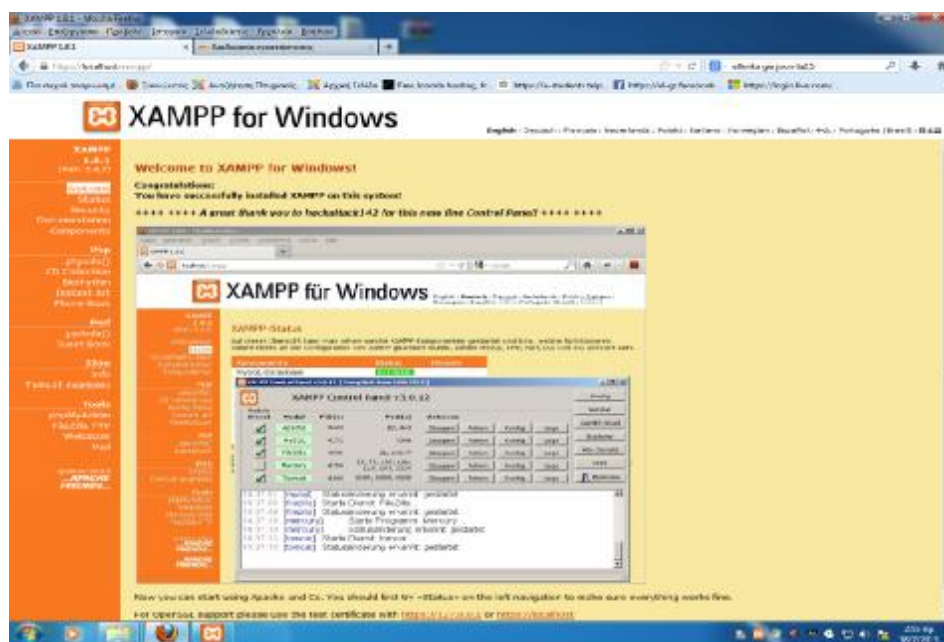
XAMPP 1.8.1 - Mozilla Firefox

XAMPP 1.8.1

http://localhost/xampp/

XAMPP for Windows

English · Deutsch · Francais · Nederlands · Polski · Italiano · Norwegian · Español · 中文 · Portuguës (Brasil) · 日本語

XAMPP
1.8.1
[PHP: 5.4.7]

Welcome
Status
Security
Documentation
Components

PHP
phpinfo()
CD Collection
Biorhythm
Instant Art
Phone Book

Perl
perlinfo()
Guest Book

J2EE
Info
Tomcat examples

Tools
phpMyAdmin
FileZilla FTP
Webalizer
Mail

Welcome to XAMPP for Windows!

Congratulations:
You have successfully installed XAMPP on this system!

++++ ++++ A great thank you to hackattack142 for this new fine Control Panel! ++++ ++++

XAMPP für Windows

XAMPP-Status

XAMPP Control Panel v3.0.12

Apache
MySQL
FileZilla
Mercury
Tomcat

Stoppen
Admin
Config
Logs

Config
Netstat
Shell
Explorer
Help
Beenden

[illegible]

Now you can start using Apache and Co. You should first try »Status« on the left navigation to make sure everything works fine.

For OpenSSL support please use the test certificate with https://127.0.0.1 or https://localhost